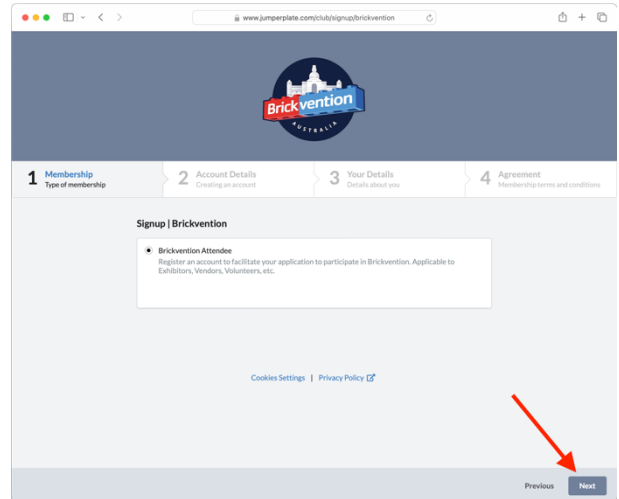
www.jumperplate.com/club/signup/brickvention

Brickvention
AUSTRALIA

1 Membership
Type of membership

2 Account Details
Creating an account

3 Your Details
Details about you

4 Agreement
Membership terms and conditions

Signup | Brickvention

Brickvention Attendee
Register an account to facilitate your application to participate in Brickvention. Applicable to Exhibitors, Vendors, Volunteers, etc.

Cookies Settings | Privacy Policy

Previous Next